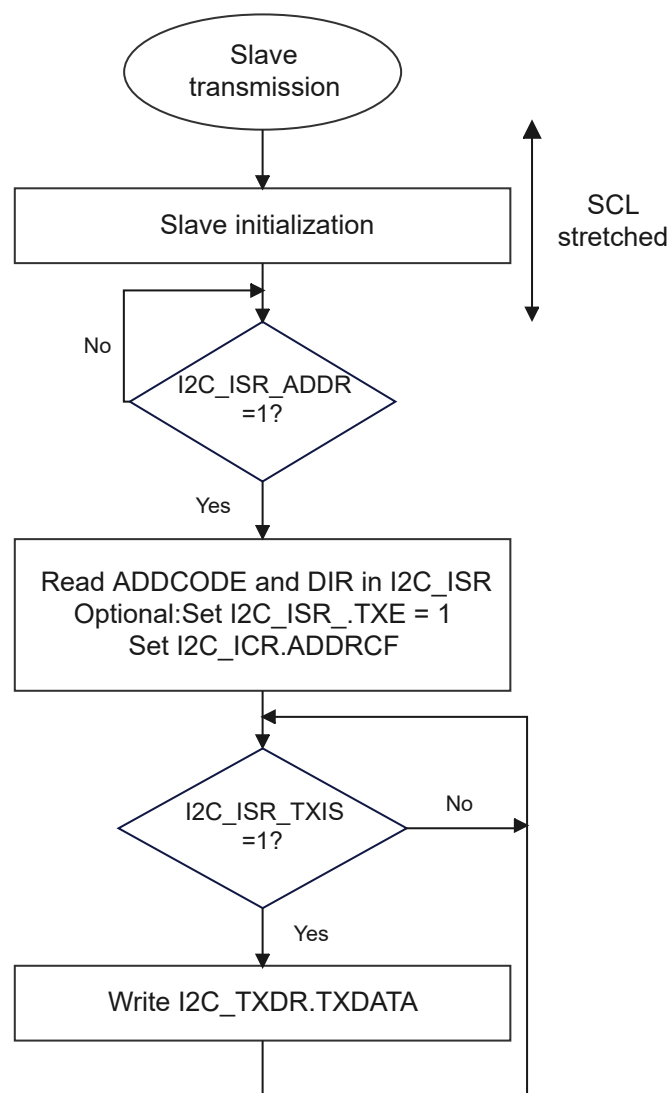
Slave transmission

SCL stretched

Slave initialization

No

I2C_ISR_ADDR =1?

Yes

Read ADDCODE and DIR in I2C_ISR
Optional:Set I2C_ISR_.TXE = 1
Set I2C_ICR.ADDRCF

I2C_ISR_TXIS =1?

No

Yes

Write I2C_TXDR.TXDATA